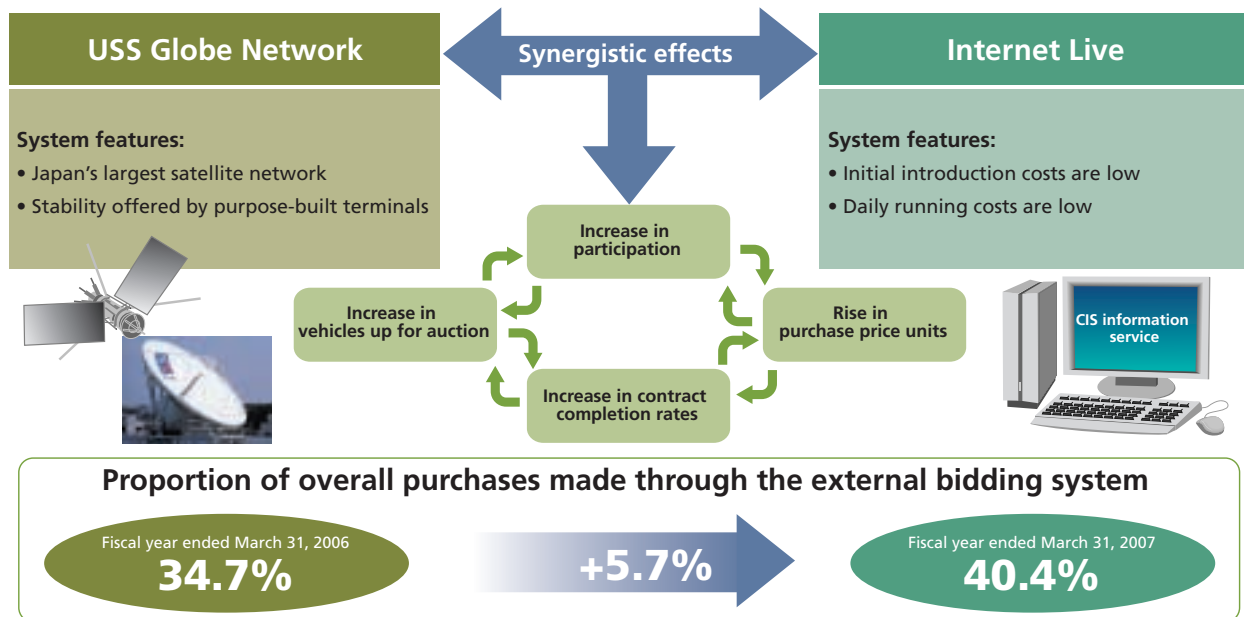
USS Globe Network

Synergistic effects

Internet Live

System features:
• Japan's largest satellite network
• Stability offered by purpose-built terminals

System features:
• Initial introduction costs are low
• Daily running costs are low

Increase in participation

Increase in vehicles up for auction

Rise in purchase price units

Increase in contract completion rates

CIS information service

Proportion of overall purchases made through the external bidding system

Fiscal year ended March 31, 2006
34.7%

+5.7%

Fiscal year ended March 31, 2007
40.4%